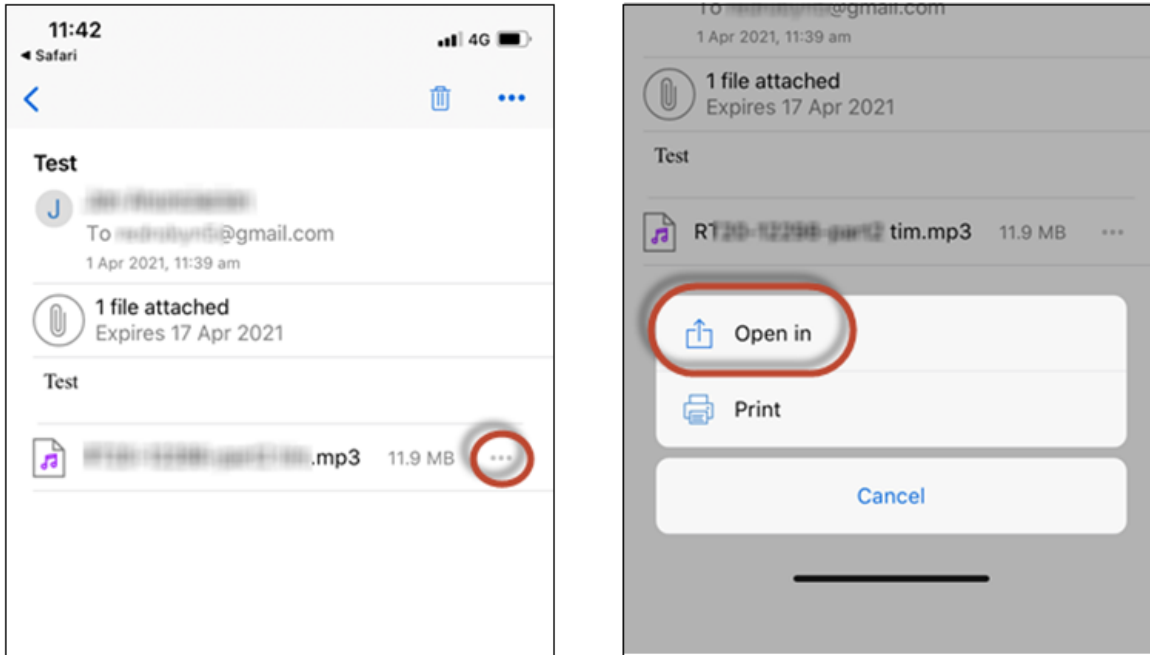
11:42
◂ Safari
4G

Test

J
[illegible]
To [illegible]@gmail.com
1 Apr 2021, 11:39 am

1 file attached
Expires 17 Apr 2021

Test

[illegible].mp3 11.9 MB

To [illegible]@gmail.com
1 Apr 2021, 11:39 am

1 file attached
Expires 17 Apr 2021

Test

RT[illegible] tim.mp3 11.9 MB

Open in

Print

Cancel